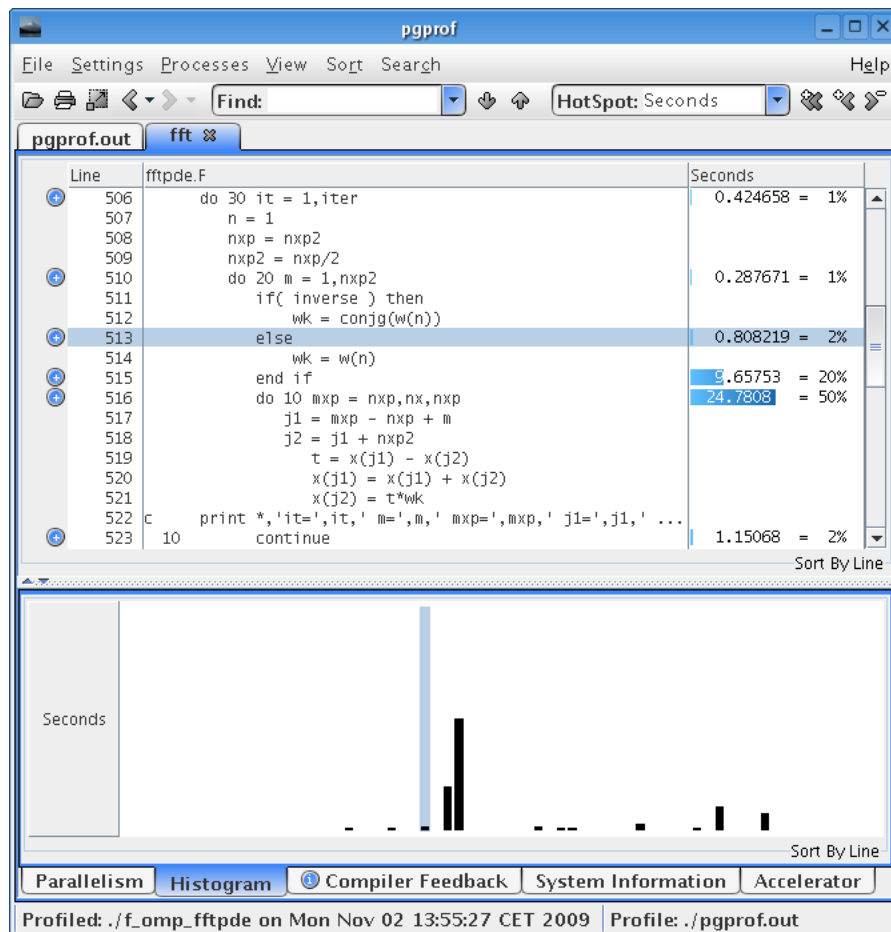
pgprof

File Settings Processes View Sort Search Help

Find: HotSpot: Seconds

pgprof.out fft

| Line | fftpde.F | Seconds |
|---|---|---|
| 506 | do 30 it = 1,iter | 0.424658 = 1% |
| 507 | n = 1 | |
| 508 | nxp = nxp2 | |
| 509 | nxp2 = nxp/2 | |
| 510 | do 20 m = 1,nxp2 | 0.287671 = 1% |
| 511 | if( inverse ) then | |
| 512 | wk = conjg(w(n)) | |
| 513 | else | 0.808219 = 2% |
| 514 | wk = w(n) | |
| 515 | end if | 9.65753 = 20% |
| 516 | do 10 mxp = nxp,nx,nxp | 24.7808 = 50% |
| 517 | j1 = mxp - nxp + m | |
| 518 | j2 = j1 + nxp2 | |
| 519 | t = x(j1) - x(j2) | |
| 520 | x(j1) = x(j1) + x(j2) | |
| 521 | x(j2) = t*wk | |
| 522 | c print *,'it=',it,' m=',m,' mxp=',mxp,' j1=',j1,' ... | |
| 523 | 10 continue | 1.15068 = 2% |

Sort By Line

Seconds

Sort By Line

Parallelism Histogram Compiler Feedback System Information Accelerator

Profiled: ./f_omp_fftpde on Mon Nov 02 13:55:27 CET 2009 Profile: ./pgprof.out